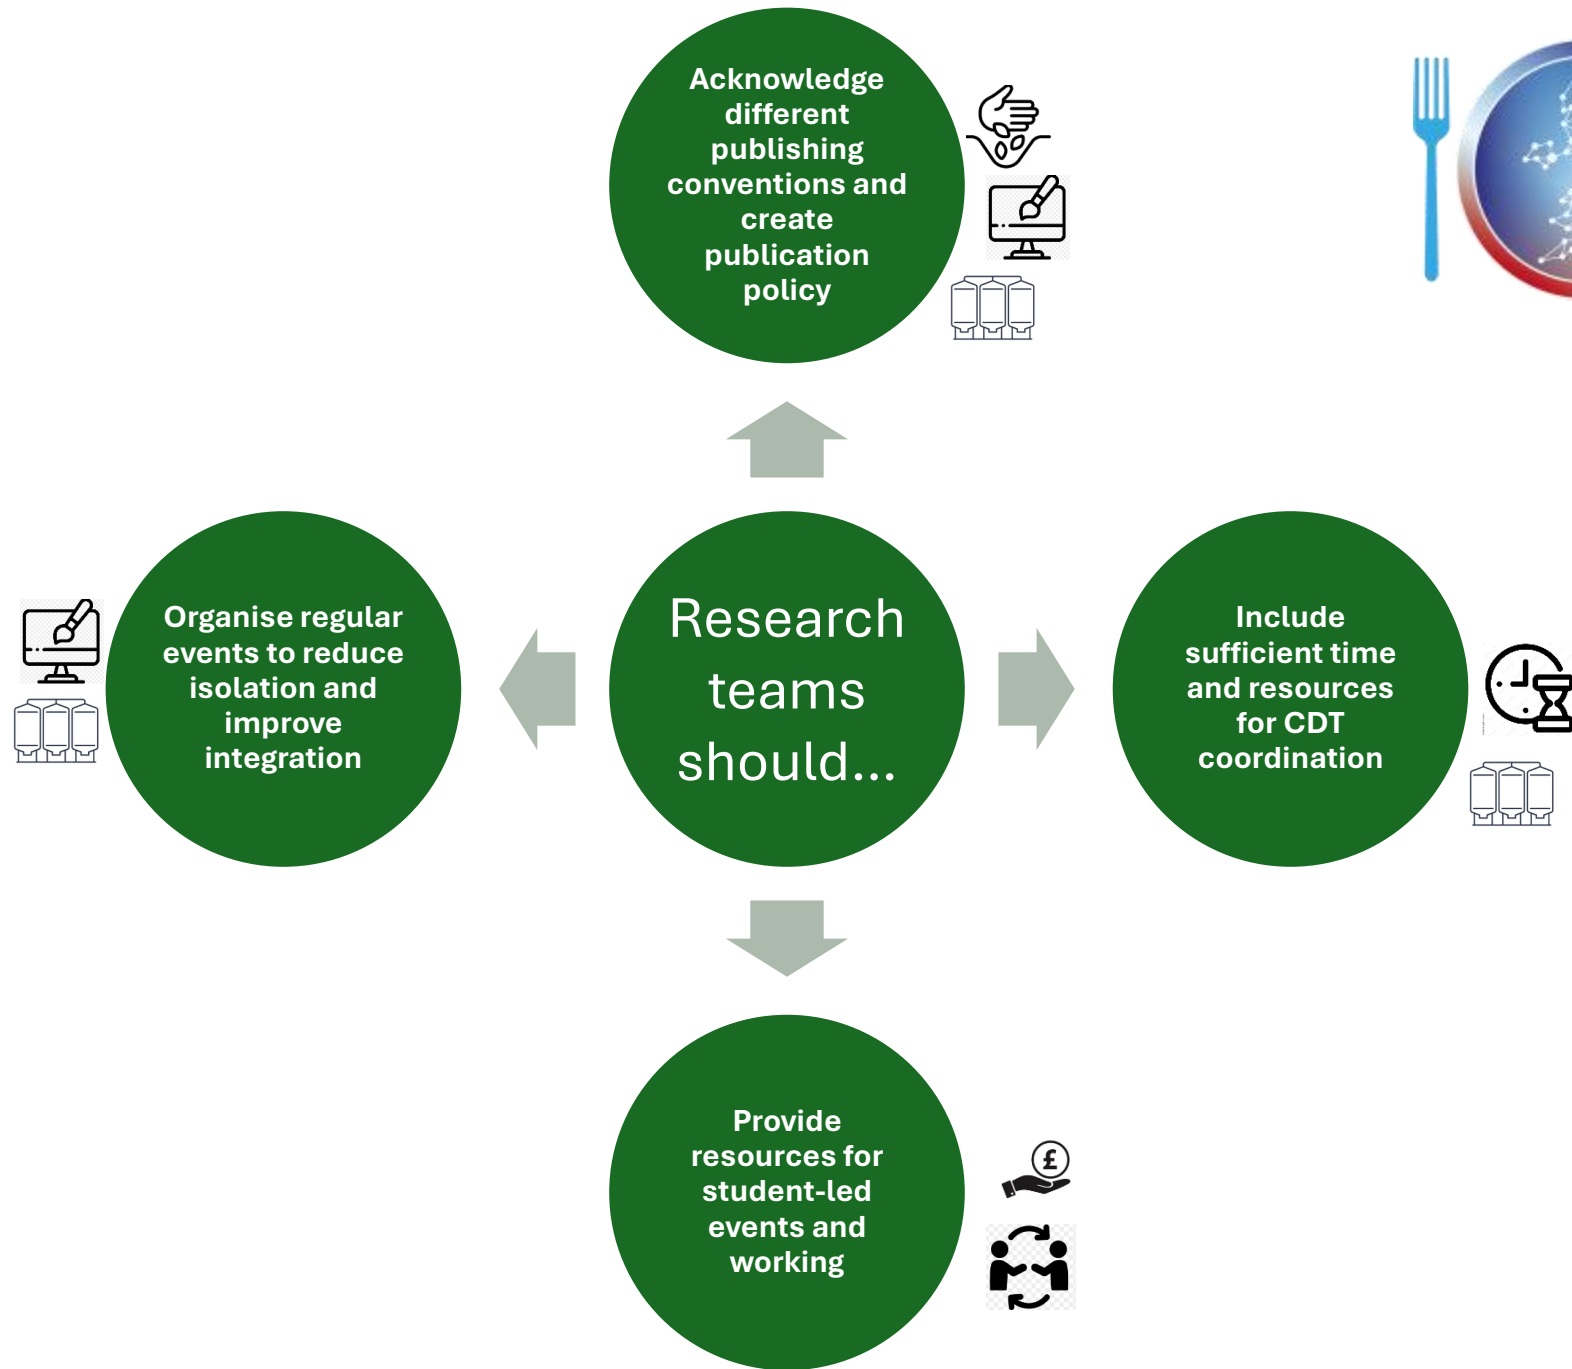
Acknowledge different publishing conventions and create publication policy

Organise regular events to reduce isolation and improve integration

Research teams should...

Include sufficient time and resources for CDT coordination

Provide resources for student-led events and working

£